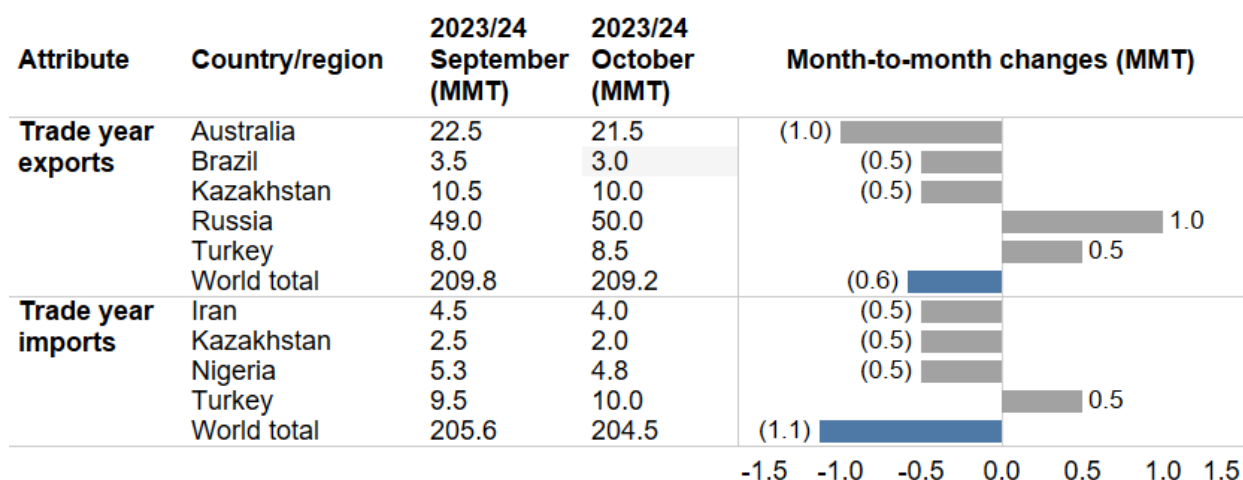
| Attribute | Country/region | 2023/24 September (MMT) | 2023/24 October (MMT) | Month-to-month changes (MMT) |
|---|---|---|---|---|
| Trade year exports | Australia | 22.5 | 21.5 | (1.0) |
| | Brazil | 3.5 | 3.0 | (0.5) |
| | Kazakhstan | 10.5 | 10.0 | (0.5) |
| | Russia | 49.0 | 50.0 | 1.0 |
| | Turkey | 8.0 | 8.5 | 0.5 |
| | World total | 209.8 | 209.2 | (0.6) |
| Trade year imports | Iran | 4.5 | 4.0 | (0.5) |
| | Kazakhstan | 2.5 | 2.0 | (0.5) |
| | Nigeria | 5.3 | 4.8 | (0.5) |
| | Turkey | 9.5 | 10.0 | 0.5 |
| | World total | 205.6 | 204.5 | (1.1) |

-1.5 -1.0 -0.5 0.0 0.5 1.0 1.5